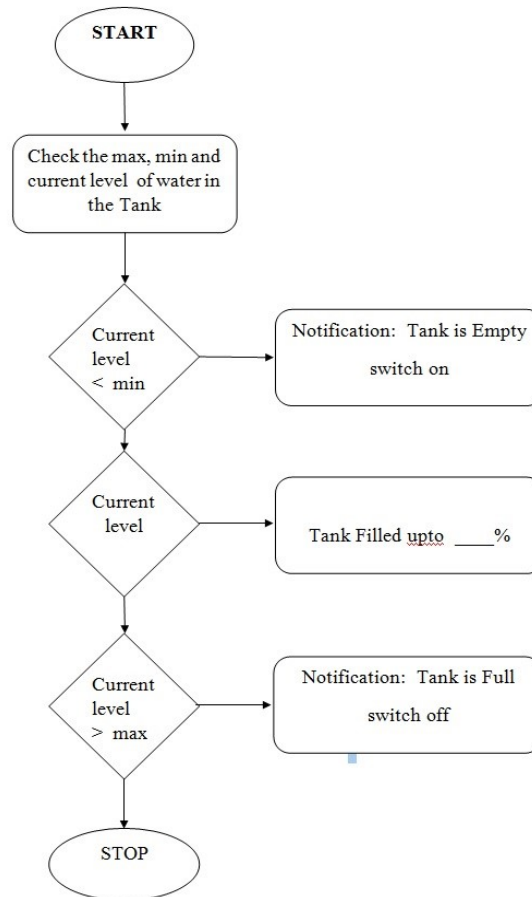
START

Check the max, min and current level of water in the Tank

Current level < min

Notification: Tank is Empty switch on

Current level

Tank Filled upto ____%

Current level > max

Notification: Tank is Full switch off

STOP